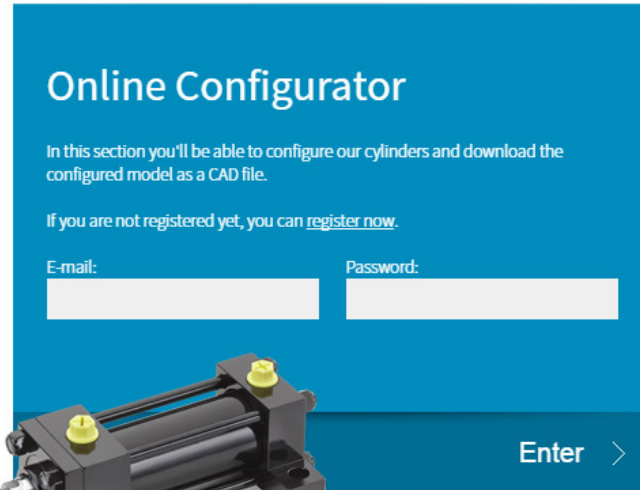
Online Configurator

In this section you'll be able to configure our cylinders and download the configured model as a CAD file.

If you are not registered yet, you can register now.

E-mail:

Password:

Enter ›